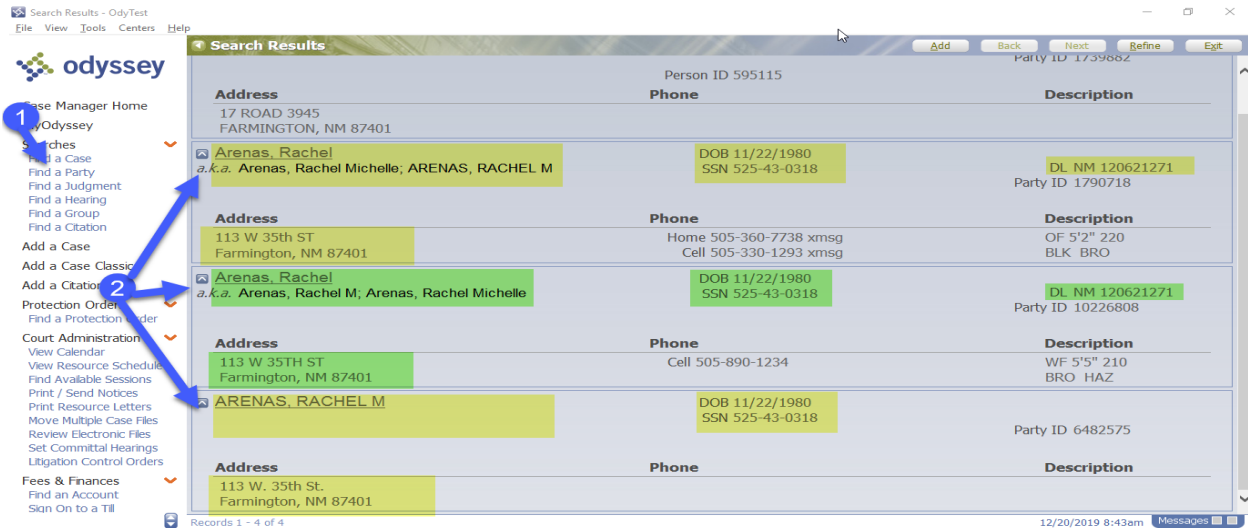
Search Results - OdyTest
File View Tools Centers Help

odyssey

Case Manager Home
MyOdyssey
Searches
Find a Case
Find a Party
Find a Judgment
Find a Hearing
Find a Group
Find a Citation
Add a Case
Add a Case Classic
Add a Citation
Protection Order
Find a Protection Order
Court Administration
View Calendar
View Resource Schedule
Find Available Sessions
Print / Send Notices
Print Resource Letters
Move Multiple Case Files
Review Electronic Files
Set Committal Hearings
Litigation Control Orders
Fees & Finances
Find an Account
Sign On to a Till

1
2

Search Results
Add Back Next Refine Exit

Person ID 595115
Party ID 1739882

| Address | Phone | Description |
|---|---|---|
| 17 ROAD 3945 FARMINGTON, NM 87401 | | |

Arenas, Rachel
a.k.a. Arenas, Rachel Michelle; ARENAS, RACHEL M
DOB 11/22/1980
SSN 525-43-0318
DL NM 120621271
Party ID 1790718

| Address | Phone | Description |
|---|---|---|
| 113 W 35th ST Farmington, NM 87401 | Home 505-360-7738 xmsg Cell 505-330-1293 xmsg | OF 5'2" 220 BLK BRO |

Arenas, Rachel
a.k.a. Arenas, Rachel M; Arenas, Rachel Michelle
DOB 11/22/1980
SSN 525-43-0318
DL NM 120621271
Party ID 10226808

| Address | Phone | Description |
|---|---|---|
| 113 W 35TH ST Farmington, NM 87401 | Cell 505-890-1234 | WF 5'5" 210 BRO HAZ |

ARENAS, RACHEL M
DOB 11/22/1980
SSN 525-43-0318
Party ID 6482575

| Address | Phone | Description |
|---|---|---|
| 113 W. 35th St. Farmington, NM 87401 | | |

Records 1 - 4 of 4
12/20/2019 8:43am
Messages